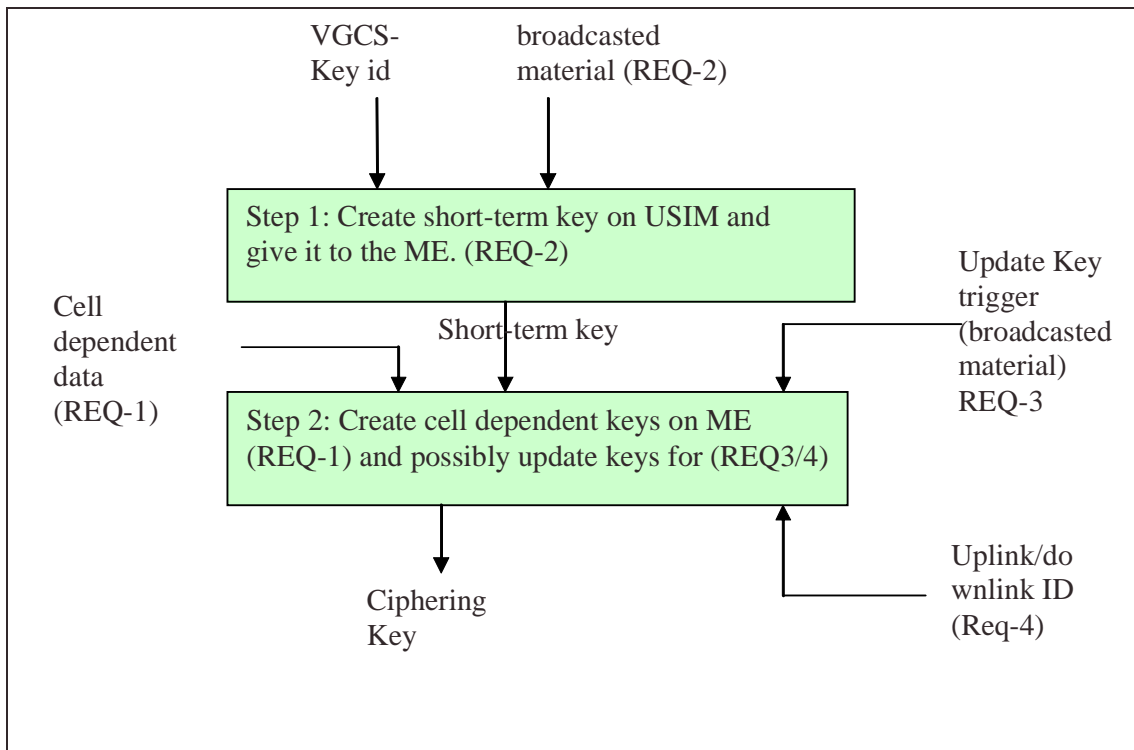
VGCS-Key id

broadcasted material (REQ-2)

Step 1: Create short-term key on USIM and give it to the ME. (REQ-2)

Update Key trigger (broadcasted material) REQ-3

Cell dependent data (REQ-1)

Short-term key

Step 2: Create cell dependent keys on ME (REQ-1) and possibly update keys for (REQ3/4)

Ciphering Key

Uplink/downlink ID (Req-4)